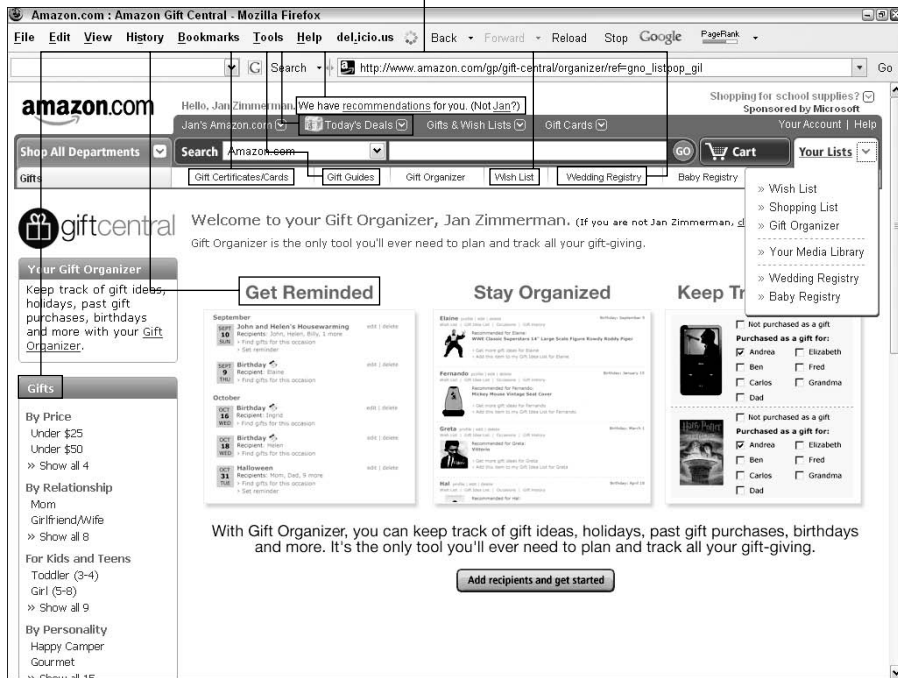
Amazon.com : Amazon Gift Central - Mozilla Firefox

File Edit View History Bookmarks Tools Help del.icio.us Back Forward Reload Stop Google PageRank

Search http://www.amazon.com/gp/gift-central/organizer/ref=gno_listpop_gil Go

amazon.com

Hello, Jan Zimmerman. We have recommendations for you. (Not Jan?)

Shopping for school supplies? Sponsored by Microsoft

Jan's Amazon.com Today's Deals Gifts & Wish Lists Gift Cards Your Account | Help

Shop All Departments Search Amazon.com GO Cart Your Lists

Gifts Gift Certificates/Cards Gift Guides Gift Organizer Wish List Wedding Registry Baby Registry

» Wish List
» Shopping List
» Gift Organizer
» Your Media Library
» Wedding Registry
» Baby Registry

giftcentral

Welcome to your Gift Organizer, Jan Zimmerman. (If you are not Jan Zimmerman, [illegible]

Gift Organizer is the only tool you'll ever need to plan and track all your gift-giving.

Your Gift Organizer

Keep track of gift ideas, holidays, past gift purchases, birthdays and more with your Gift Organizer.

Gifts

By Price
Under $25
Under $50
» Show all 4

By Relationship
Mom
Girlfriend/Wife
» Show all 8

For Kids and Teens
Toddler (3-4)
Girl (5-8)
» Show all 9

By Personality
Happy Camper
Gourmet
» Show all 15

Get Reminded

September
SEPT 10 SUN John and Helen's Housewarming
SEPT 9 THU Birthday
October
OCT 16 WED Birthday
OCT 18 WED Birthday
OCT 31 TUE Halloween

Stay Organized

Elaine
Fernando
Greta
Hal

Keep Tr

Not purchased as a gift
Purchased as a gift for:
Andrea Elizabeth
Ben Fred
Carlos Grandma
Dad

Not purchased as a gift
Purchased as a gift for:
Andrea Elizabeth
Ben Fred
Carlos Grandma
Dad

With Gift Organizer, you can keep track of gift ideas, holidays, past gift purchases, birthdays and more. It's the only tool you'll ever need to plan and track all your gift-giving.

Add recipients and get started